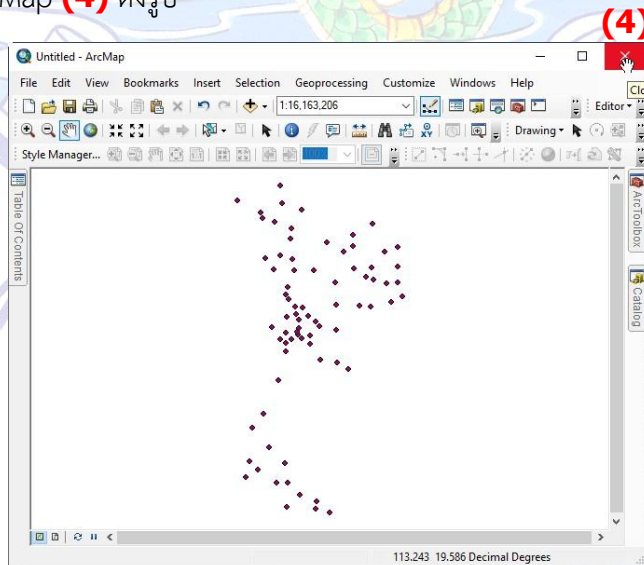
Map (4) ดังรูป

(4)

Untitled - ArcMap

Clo

File Edit View Bookmarks Insert Selection Geoprocessing Customize Windows Help

1:16,163,206

Editor

Drawing

Style Manager...

Table Of Contents

ArcToolbox

Catalog

113.243 19.586 Decimal Degrees